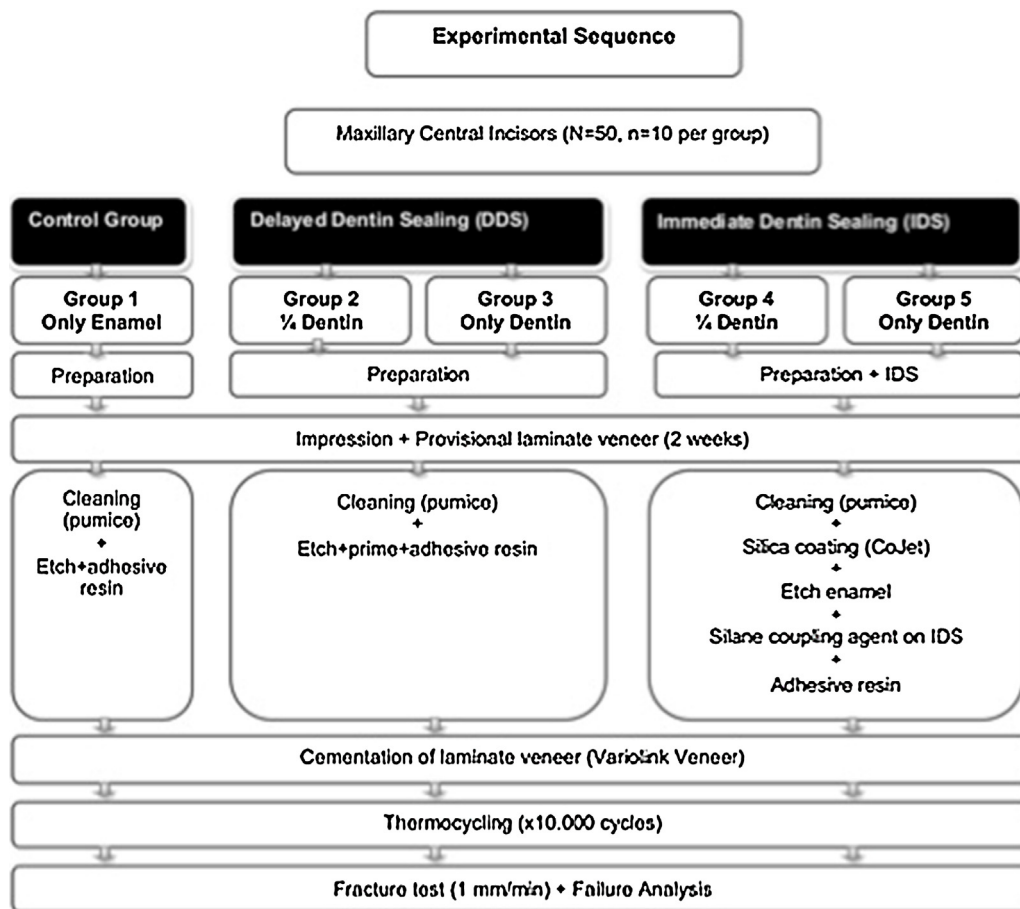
Experimental Sequence

Maxillary Central Incisors (N=50, n=10 per group)

Control Group

Delayed Dentin Sealing (DDS)

Immediate Dentin Sealing (IDS)

Group 1 Only Enamel

Group 2 ¼ Dentin

Group 3 Only Dentin

Group 4 ¼ Dentin

Group 5 Only Dentin

Preparation

Preparation

Preparation + IDS

Impression + Provisional laminate veneer (2 weeks)

Cleaning (pumice) + Etch+adhesive resin

Cleaning (pumice) + Etch+prime+adhesive resin

Cleaning (pumice) + Silica coating (CoJet) + Etch enamel + Silane coupling agent on IDS + Adhesive resin

Cementation of laminate veneer (Variolink Veneer)

Thermocycling (x10.000 cycles)

Fracture test (1 mm/min) + Failure Analysis